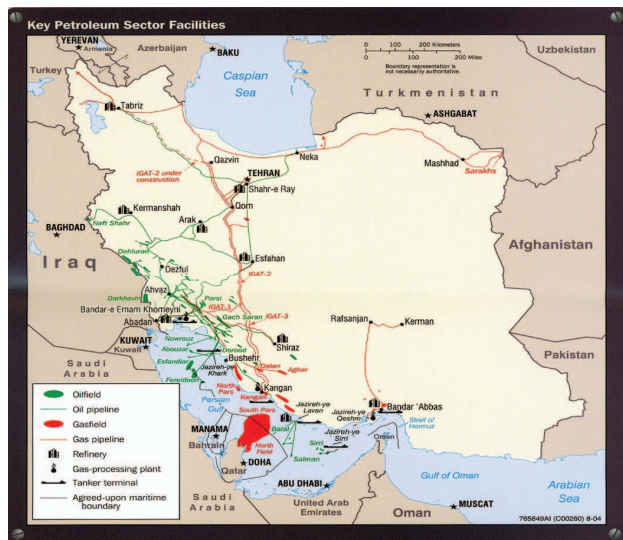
Key Petroleum Sector Facilities

YEREVAN
Armenia
Azerbaijan
BAKU
Uzbekistan
Turkey
Caspian Sea
Turkmenistan
ASHGABAT
0 100 200 Kilometers
0 100 200 Miles
Boundary representation is not necessarily authoritative.
Tabriz
Qazvin
Neka
TEHRAN
Shahr-e Ray
Qom
Mashhad
Sarakhs
IGAT-2 under construction
Kermanshah
Arak
BAGHDAD
Naft Shahr
Esfahan
IGAT-2
Afghanistan
Iraq
Dehluran
Dezful
Ahvaz
Darkhovin
Parsi
Bandar-e Emam Khomeyni
IGAT-1
Gach Saran
IGAT-3
Abadan
Rafsanjan
Kerman
KUWAIT
Kuwait
Nowruz
Abuzar
Doroud
Shiraz
Bushehr
Pakistan
Esfandiar
Jazireh-ye Khark
Feridoon
Dalan
Aghar
North Pars
Kangan
Kangan
South Pars
Persian Gulf
Jazireh-ye Lavan
Jazireh-ye Qeshm
Bandar 'Abbas
MANAMA
Bahrain
North Field
Balal
Sirri
Jazireh-ye Sirri
Oman
Strait of Hormuz
Qatar
DOHA
Salman
Saudi Arabia
ABU DHABI
Gulf of Oman
Arabian Sea
United Arab Emirates
Oman
MUSCAT
Saudi Arabia
Oilfield
Oil pipeline
Gasfield
Gas pipeline
Refinery
Gas-processing plant
Tanker terminal
Agreed-upon maritime boundary
765849AI (C00260) 8-04